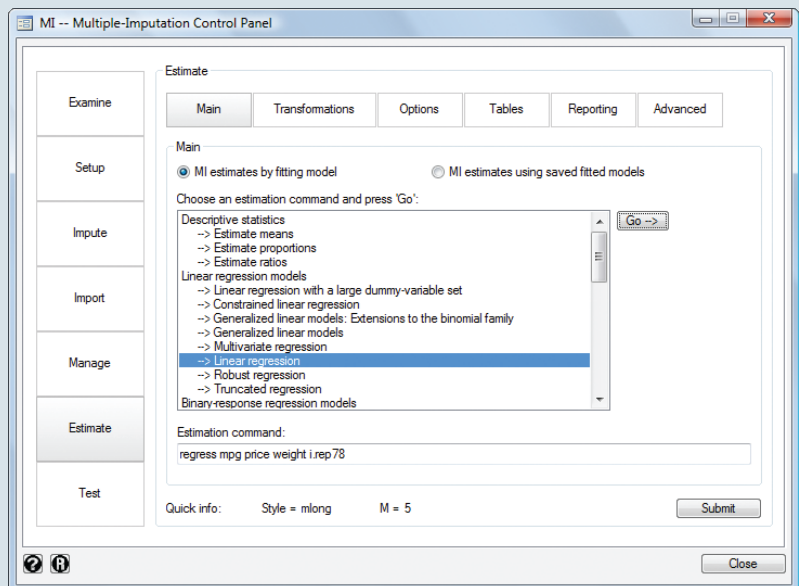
MI -- Multiple-Imputation Control Panel

Examine
Setup
Impute
Import
Manage
Estimate
Test

Estimate

Main | Transformations | Options | Tables | Reporting | Advanced

Main

MI estimates by fitting model
MI estimates using saved fitted models

Choose an estimation command and press 'Go':

Descriptive statistics
--> Estimate means
--> Estimate proportions
--> Estimate ratios
Linear regression models
--> Linear regression with a large dummy-variable set
--> Constrained linear regression
--> Generalized linear models: Extensions to the binomial family
--> Generalized linear models
--> Multivariate regression
--> Linear regression
--> Robust regression
--> Truncated regression
Binary-response regression models

Go -->

Estimation command:

regress mpg price weight i.rep78

Quick info: Style = mlong M = 5

Submit

Close